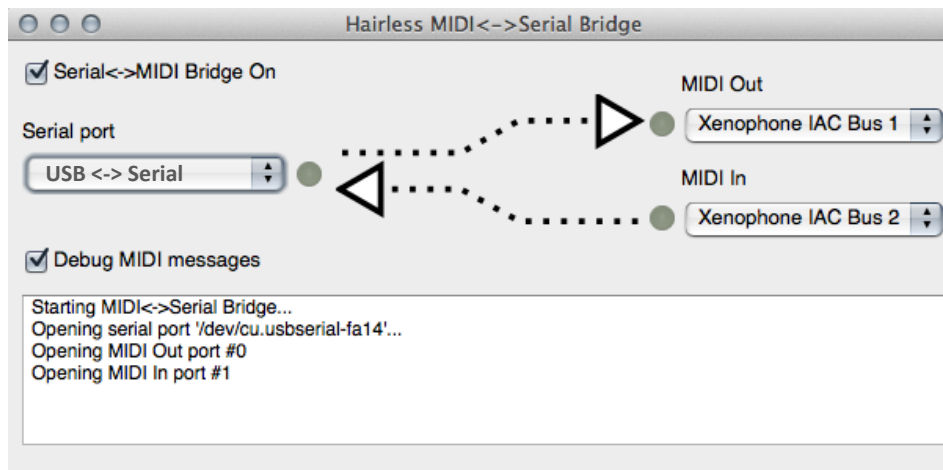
Hairless MIDI<->Serial Bridge

Serial<->MIDI Bridge On

MIDI Out

Serial port

Xenophone IAC Bus 1

USB <-> Serial

MIDI In

Xenophone IAC Bus 2

Debug MIDI messages

Starting MIDI<->Serial Bridge...
Opening serial port '/dev/cu.usbserial-fa14'...
Opening MIDI Out port #0
Opening MIDI In port #1